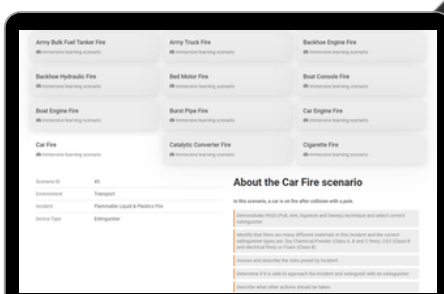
Army Bulk Fuel Tanker Fire
Immersive learning scenario

Army Truck Fire
Immersive learning scenario

Backhoe Engine Fire
Immersive learning scenario

Backhoe Hydraulic Fire
Immersive learning scenario

Bed Motor Fire
Immersive learning scenario

Boat Console Fire
Immersive learning scenario

Boat Engine Fire
Immersive learning scenario

Burst Pipe Fire
Immersive learning scenario

Car Engine Fire
Immersive learning scenario

Car Fire
Immersive learning scenario

Catalytic Converter Fire
Immersive learning scenario

Cigarette Fire
Immersive learning scenario

| | |
|---|---|
| Scenario ID | 45 |
| Environment | Transport |
| Incident | Flammable Liquid & Plastics Fire |
| Device Type | Extinguisher |

About the Car Fire scenario

In this scenario, a car is on fire after collision with a pole.

Demonstrate PASS (Pull, Aim, Squeeze and Sweep) technique and select correct extinguisher

Identify that there are many different materials in this incident and the correct extinguisher types are: Dry Chemical Powder (Class A, B and C fires), CO2 (Class B and electrical fires) or Foam (Class B)

Assess and describe the risks posed by incident

Determine if it is safe to approach the incident and extinguish with an extinguisher

Describe what other actions should be taken